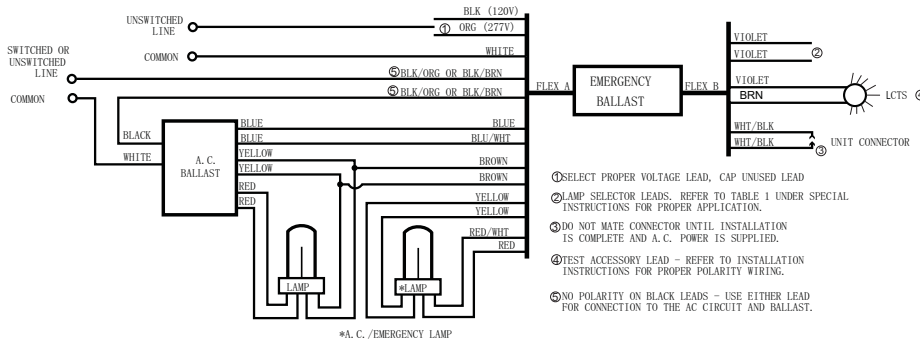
UNSWITCHED LINE

BLK (120V)

① ORG (277V)

COMMON

WHITE

SWITCHED OR UNSWITCHED LINE

⑤BLK/ORG OR BLK/BRN

COMMON

⑤BLK/ORG OR BLK/BRN

FLEX A

EMERGENCY BALLAST

FLEX B

VIOLET

VIOLET

②

VIOLET

BRN

LCTS ④

WHT/BLK

WHT/BLK

③ UNIT CONNECTOR

BLACK

WHITE

A. C. BALLAST

BLUE

BLUE

YELLOW

YELLOW

RED

RED

BLUE

BLU/WHT

BROWN

BROWN

YELLOW

YELLOW

RED/WHT

RED

LAMP

*LAMP

*A. C. /EMERGENCY LAMP

①SELECT PROPER VOLTAGE LEAD, CAP UNUSED LEAD

②LAMP SELECTOR LEADS. REFER TO TABLE 1 UNDER SPECIAL INSTRUCTIONS FOR PROPER APPLICATION.

③DO NOT MATE CONNECTOR UNTIL INSTALLATION IS COMPLETE AND A.C. POWER IS SUPPLIED.

④TEST ACCESSORY LEAD - REFER TO INSTALLATION INSTRUCTIONS FOR PROPER POLARITY WIRING.

⑤NO POLARITY ON BLACK LEADS - USE EITHER LEAD FOR CONNECTION TO THE AC CIRCUIT AND BALLAST.